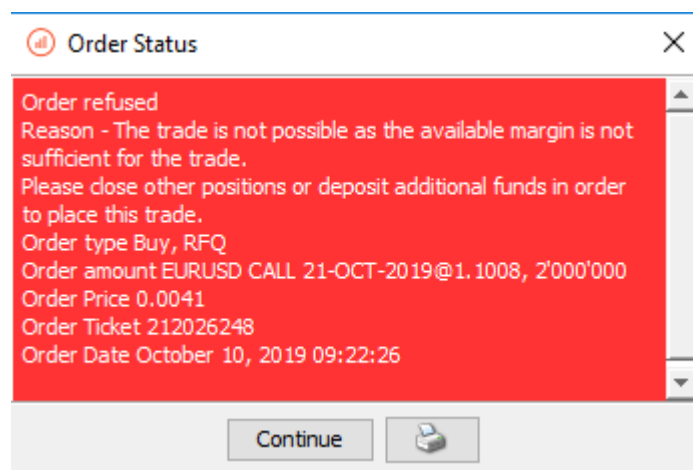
Order Status

Order refused
Reason - The trade is not possible as the available margin is not sufficient for the trade.
Please close other positions or deposit additional funds in order to place this trade.
Order type Buy, RFQ
Order amount EURUSD CALL 21-OCT-2019@1.1008, 2'000'000
Order Price 0.0041
Order Ticket 212026248
Order Date October 10, 2019 09:22:26

Continue